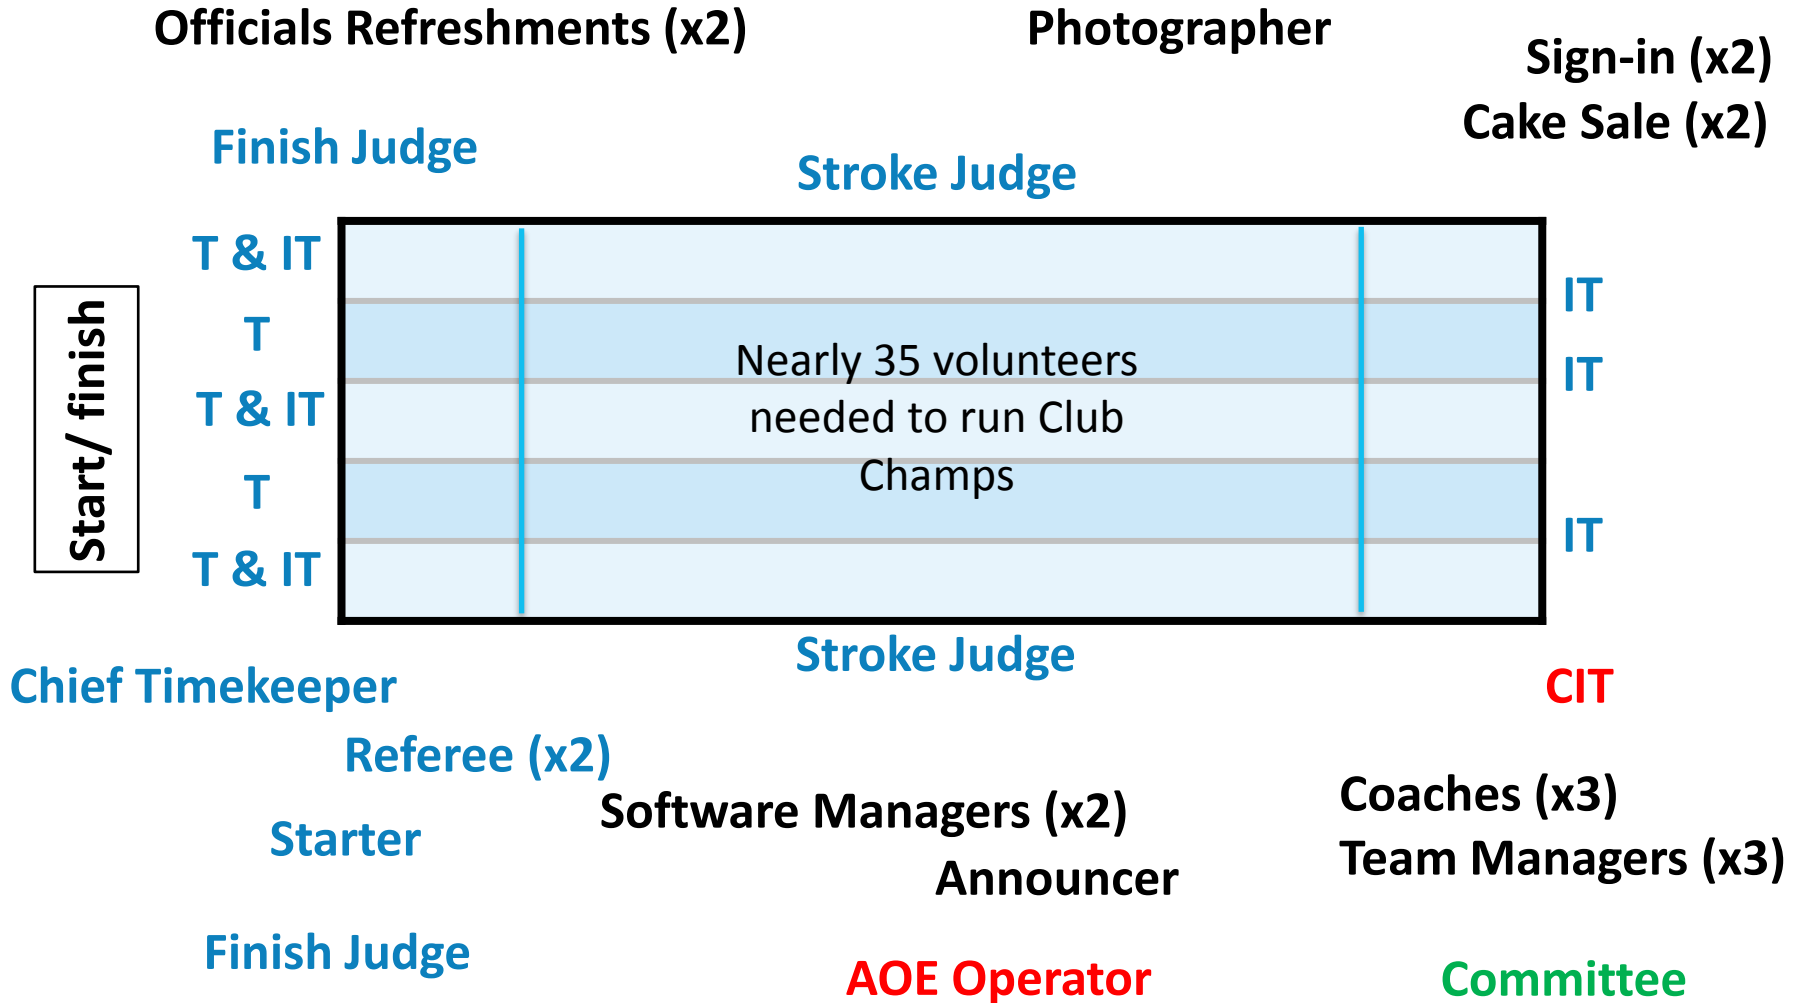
Officials Refreshments (x2)

Photographer

Sign-in (x2)

Cake Sale (x2)

Finish Judge

Stroke Judge

Start/ finish

T & IT

T

T & IT

T

T & IT

Nearly 35 volunteers needed to run Club Champs

IT

IT

IT

Stroke Judge

Chief Timekeeper

CIT

Referee (x2)

Software Managers (x2)

Coaches (x3)

Team Managers (x3)

Starter

Announcer

Finish Judge

AOE Operator

Committee